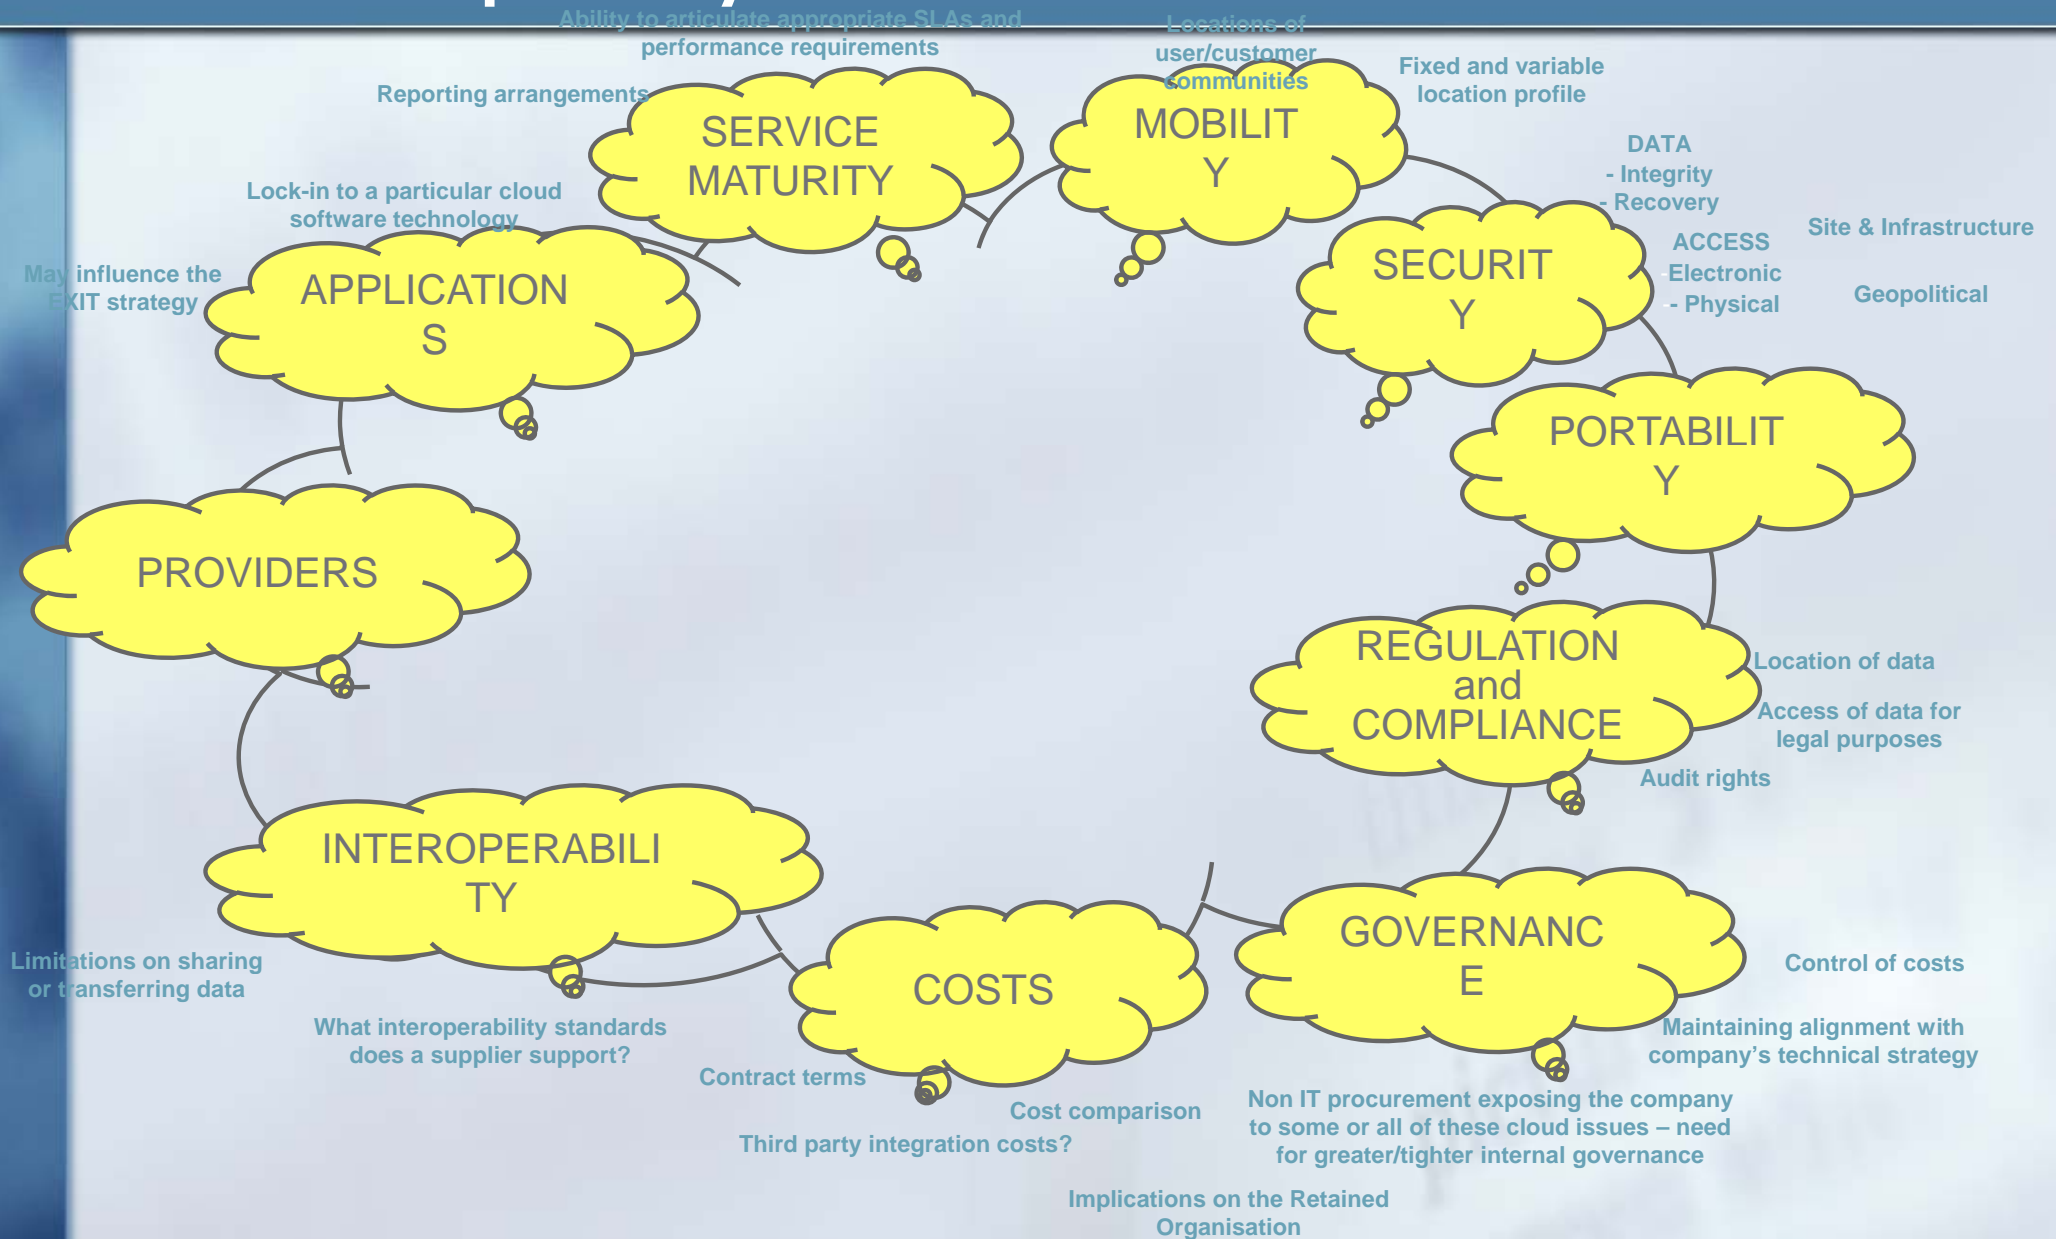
Ability to articulate appropriate SLAs and performance requirements

Reporting arrangements

SERVICE MATURITY

Locations of user/customer communities

MOBILITY

Fixed and variable location profile

DATA
- Integrity
- Recovery

SECURITY

ACCESS
-Electronic
- Physical

Site & Infrastructure

Geopolitical

Lock-in to a particular cloud software technology

APPLICATIONS

May influence the EXIT strategy

PORTABILITY

PROVIDERS

REGULATION and COMPLIANCE

Location of data

Access of data for legal purposes

Audit rights

INTEROPERABILITY

GOVERNANCE

Control of costs

Maintaining alignment with company's technical strategy

COSTS

Limitations on sharing or transferring data

What interoperability standards does a supplier support?

Contract terms

Cost comparison

Third party integration costs?

Non IT procurement exposing the company to some or all of these cloud issues – need for greater/tighter internal governance

Implications on the Retained Organisation